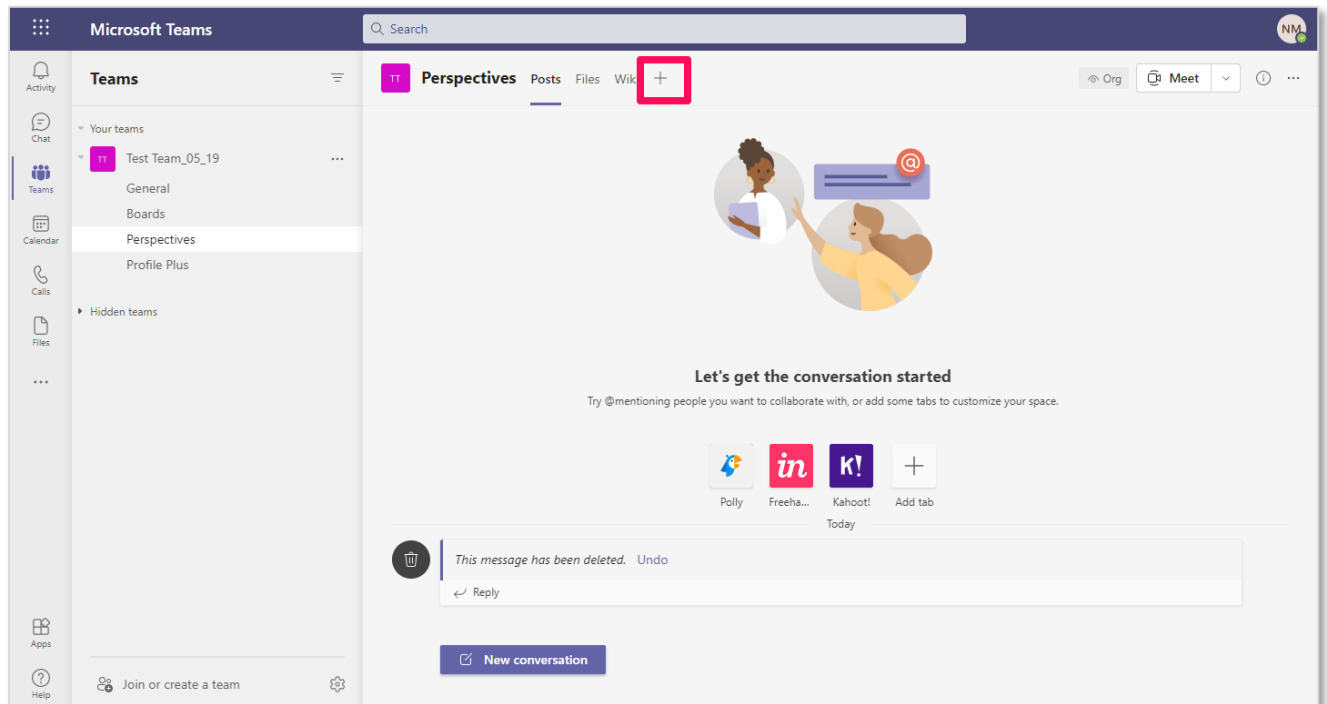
Microsoft Teams

Search

NM

Activity

Chat

Teams

Calendar

Calls

Files

...

Apps

Help

Teams

Your teams

TT Test Team_05_19 ...

General

Boards

Perspectives

Profile Plus

Hidden teams

Join or create a team

TT Perspectives Posts Files Wik +

Org

Meet

Let's get the conversation started

Try @mentioning people you want to collaborate with, or add some tabs to customize your space.

Polly

Freeha...

Kahoot!

Add tab

Today

This message has been deleted. Undo

Reply

New conversation